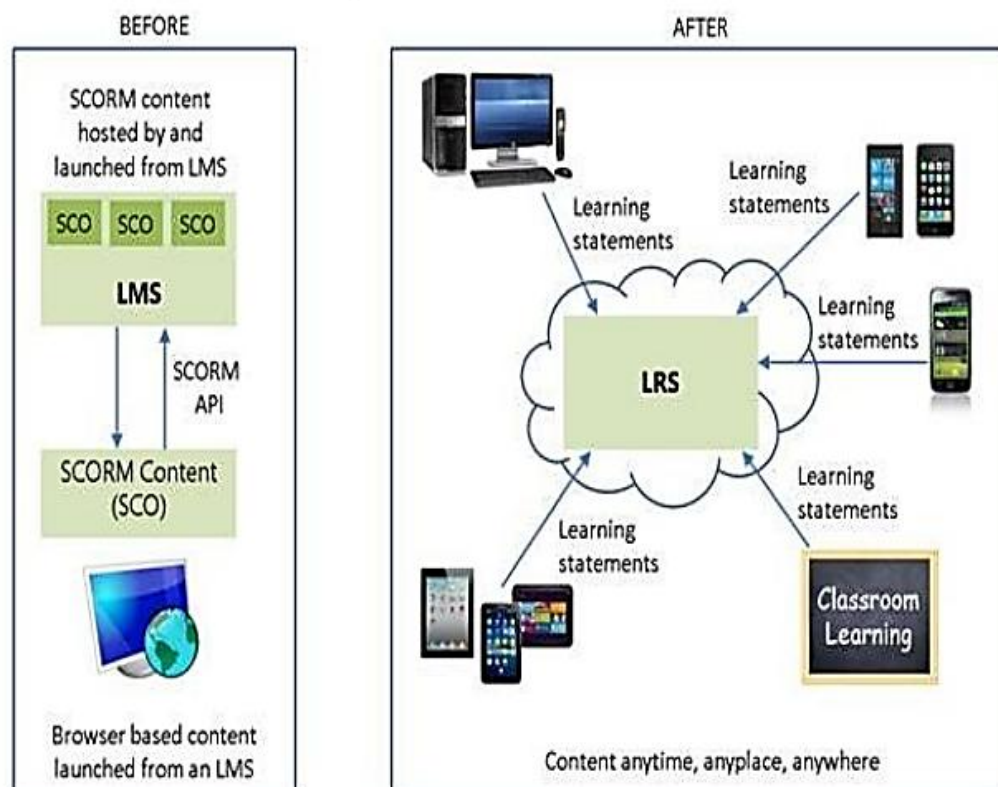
BEFORE

SCORM content hosted by and launched from LMS

SCO SCO SCO

LMS

SCORM API

SCORM Content (SCO)

Browser based content launched from an LMS

AFTER

Learning statements

Learning statements

Learning statements

LRS

Learning statements

Learning statements

Classroom Learning

Content anytime, anyplace, anywhere